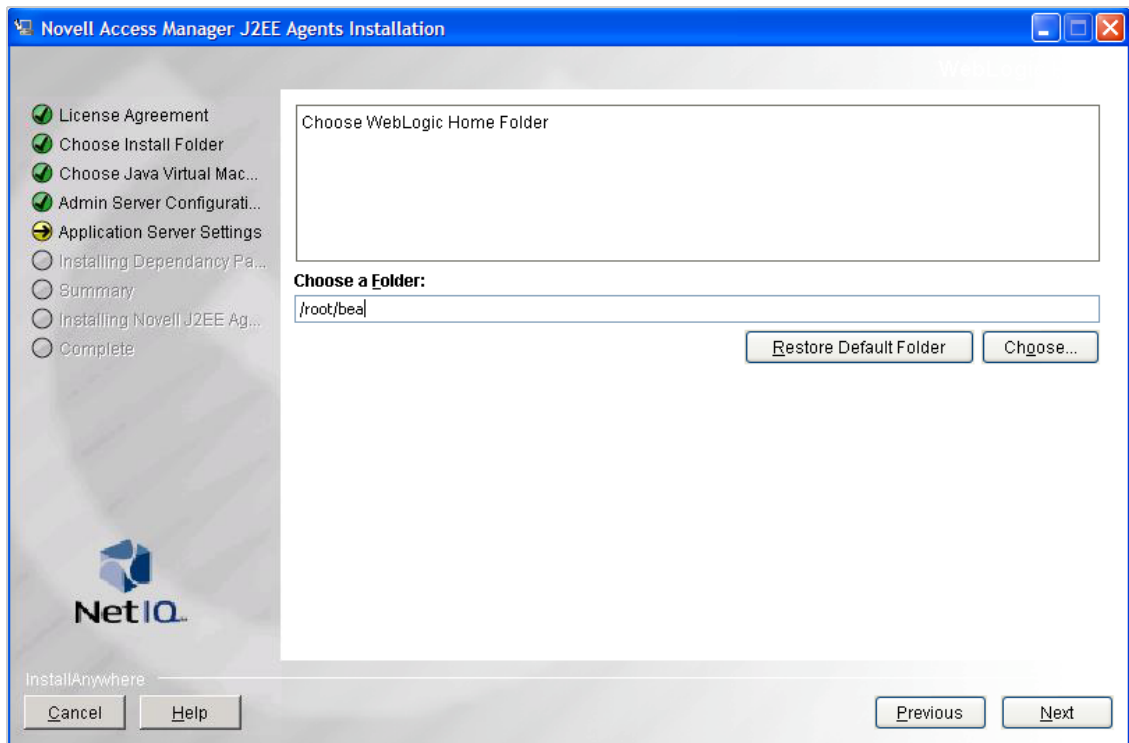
Novell Access Manager J2EE Agents Installation

WebLogic

License Agreement
Choose Install Folder
Choose Java Virtual Mac...
Admin Server Configurati...
Application Server Settings
Installing Dependancy Pa...
Summary
Installing Novell J2EE Ag...
Complete

Choose WebLogic Home Folder

Choose a Folder:
/root/bea

Restore Default Folder
Choose...

NetIQ

InstallAnywhere

Cancel
Help
Previous
Next